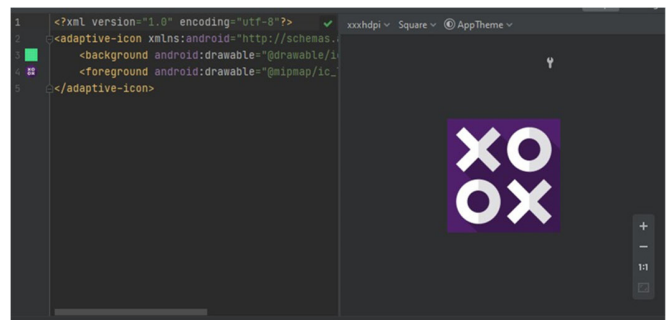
1 <?xml version="1.0" encoding="utf-8"?>
2 <adaptive-icon xmlns:android="http://schemas.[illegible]
3 <background android:drawable="@drawable/i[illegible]
4 <foreground android:drawable="@mipmap/ic_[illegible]
5 </adaptive-icon>

xxxhdpi Square AppTheme

+
−
1:1